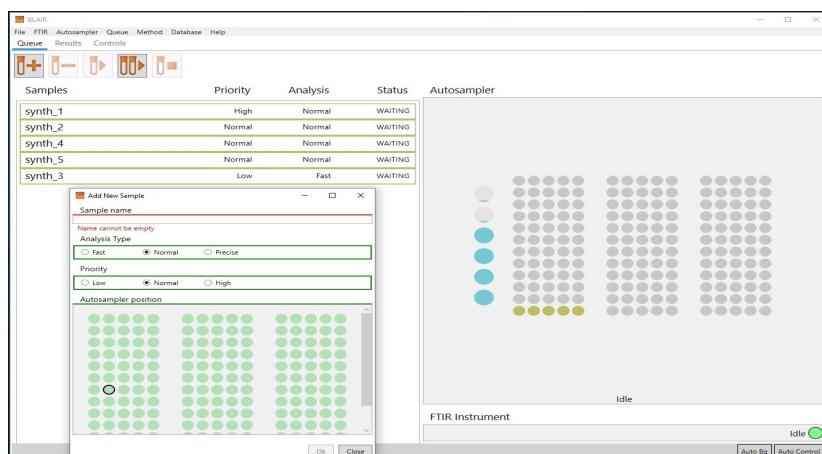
BLAIR
File FTIR Autosampler Queue Method Database Help
Queue Results Controls

| Samples | Priority | Analysis | Status |
|---|---|---|---|
| synth_1 | High | Normal | WAITING |
| synth_2 | Normal | Normal | WAITING |
| synth_4 | Normal | Normal | WAITING |
| synth_5 | Normal | Normal | WAITING |
| synth_3 | Low | Fast | WAITING |

Autosampler

Add New Sample
Sample name
Name cannot be empty
Analysis Type
Fast Normal Precise
Priority
Low Normal High
Autosampler position
Ok Close

Idle
FTIR Instrument
Idle
Auto Bg Auto Control